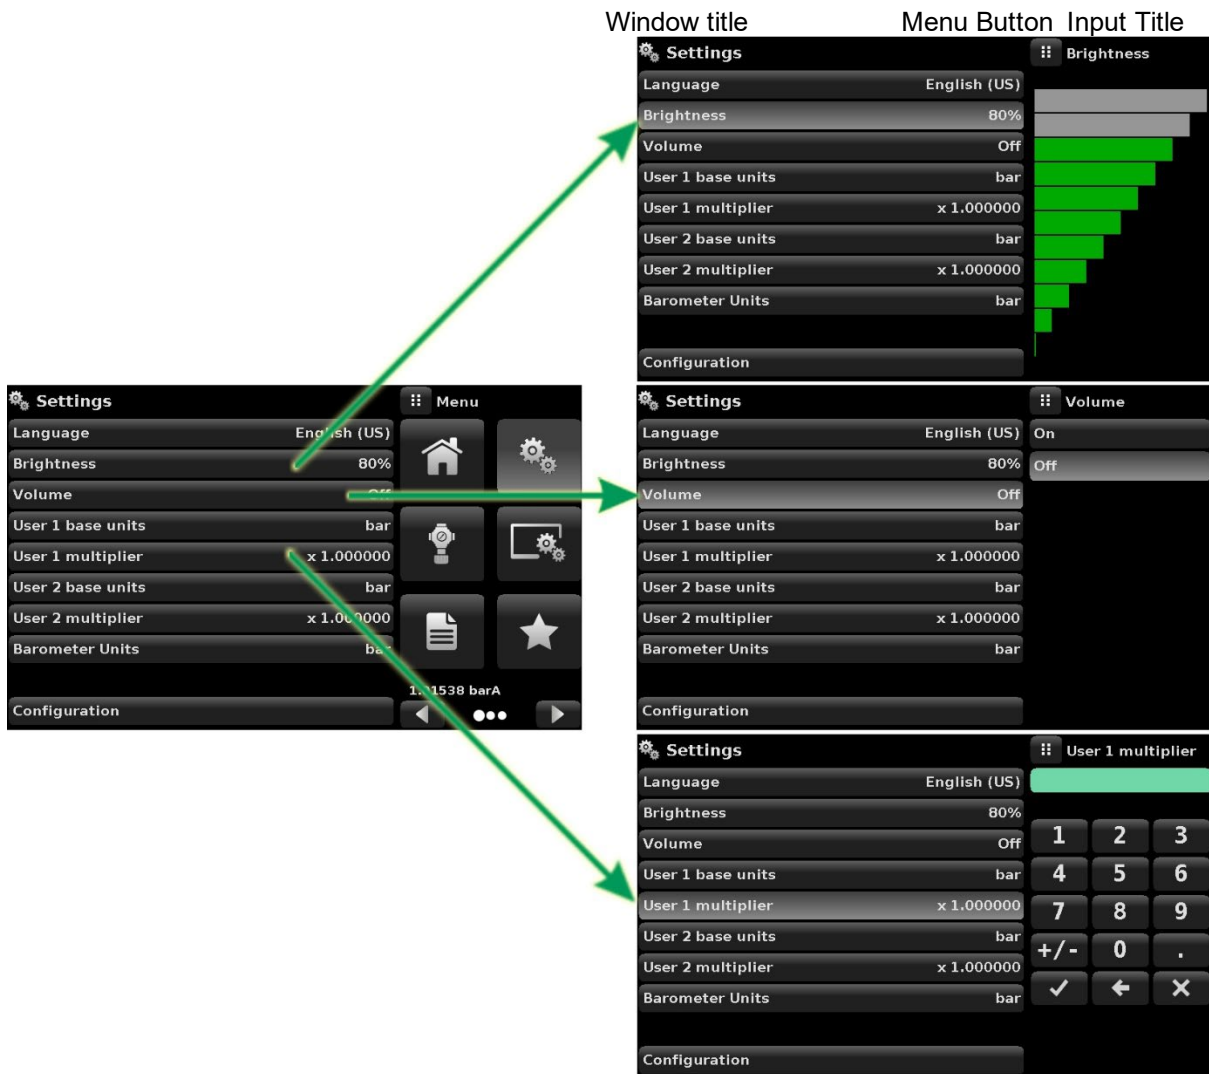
Window title

Menu Button

Input Title

Settings

Brightness

Language English (US)

Brightness 80%

Volume Off

User 1 base units bar

User 1 multiplier x 1.000000

User 2 base units bar

User 2 multiplier x 1.000000

Barometer Units bar

Configuration

Settings

Menu

Language En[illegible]sh (US)

Brightness 80%

Volume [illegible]

User 1 base units bar

User 1 multiplier x 1.000000

User 2 base units bar

User 2 multiplier x 1.0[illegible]000

Barometer Units b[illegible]

1.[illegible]1538 barA

Configuration

Settings

Volume

Language English (US)

On

Brightness 80%

Off

Volume Off

User 1 base units bar

User 1 multiplier x 1.000000

User 2 base units bar

User 2 multiplier x 1.000000

Barometer Units bar

Configuration

Settings

User 1 multiplier

Language English (US)

Brightness 80%

Volume Off

User 1 base units bar

User 1 multiplier x 1.000000

User 2 base units bar

User 2 multiplier x 1.000000

Barometer Units bar

Configuration

1 2 3

4 5 6

7 8 9

+/- 0 .

✓ ← ✕